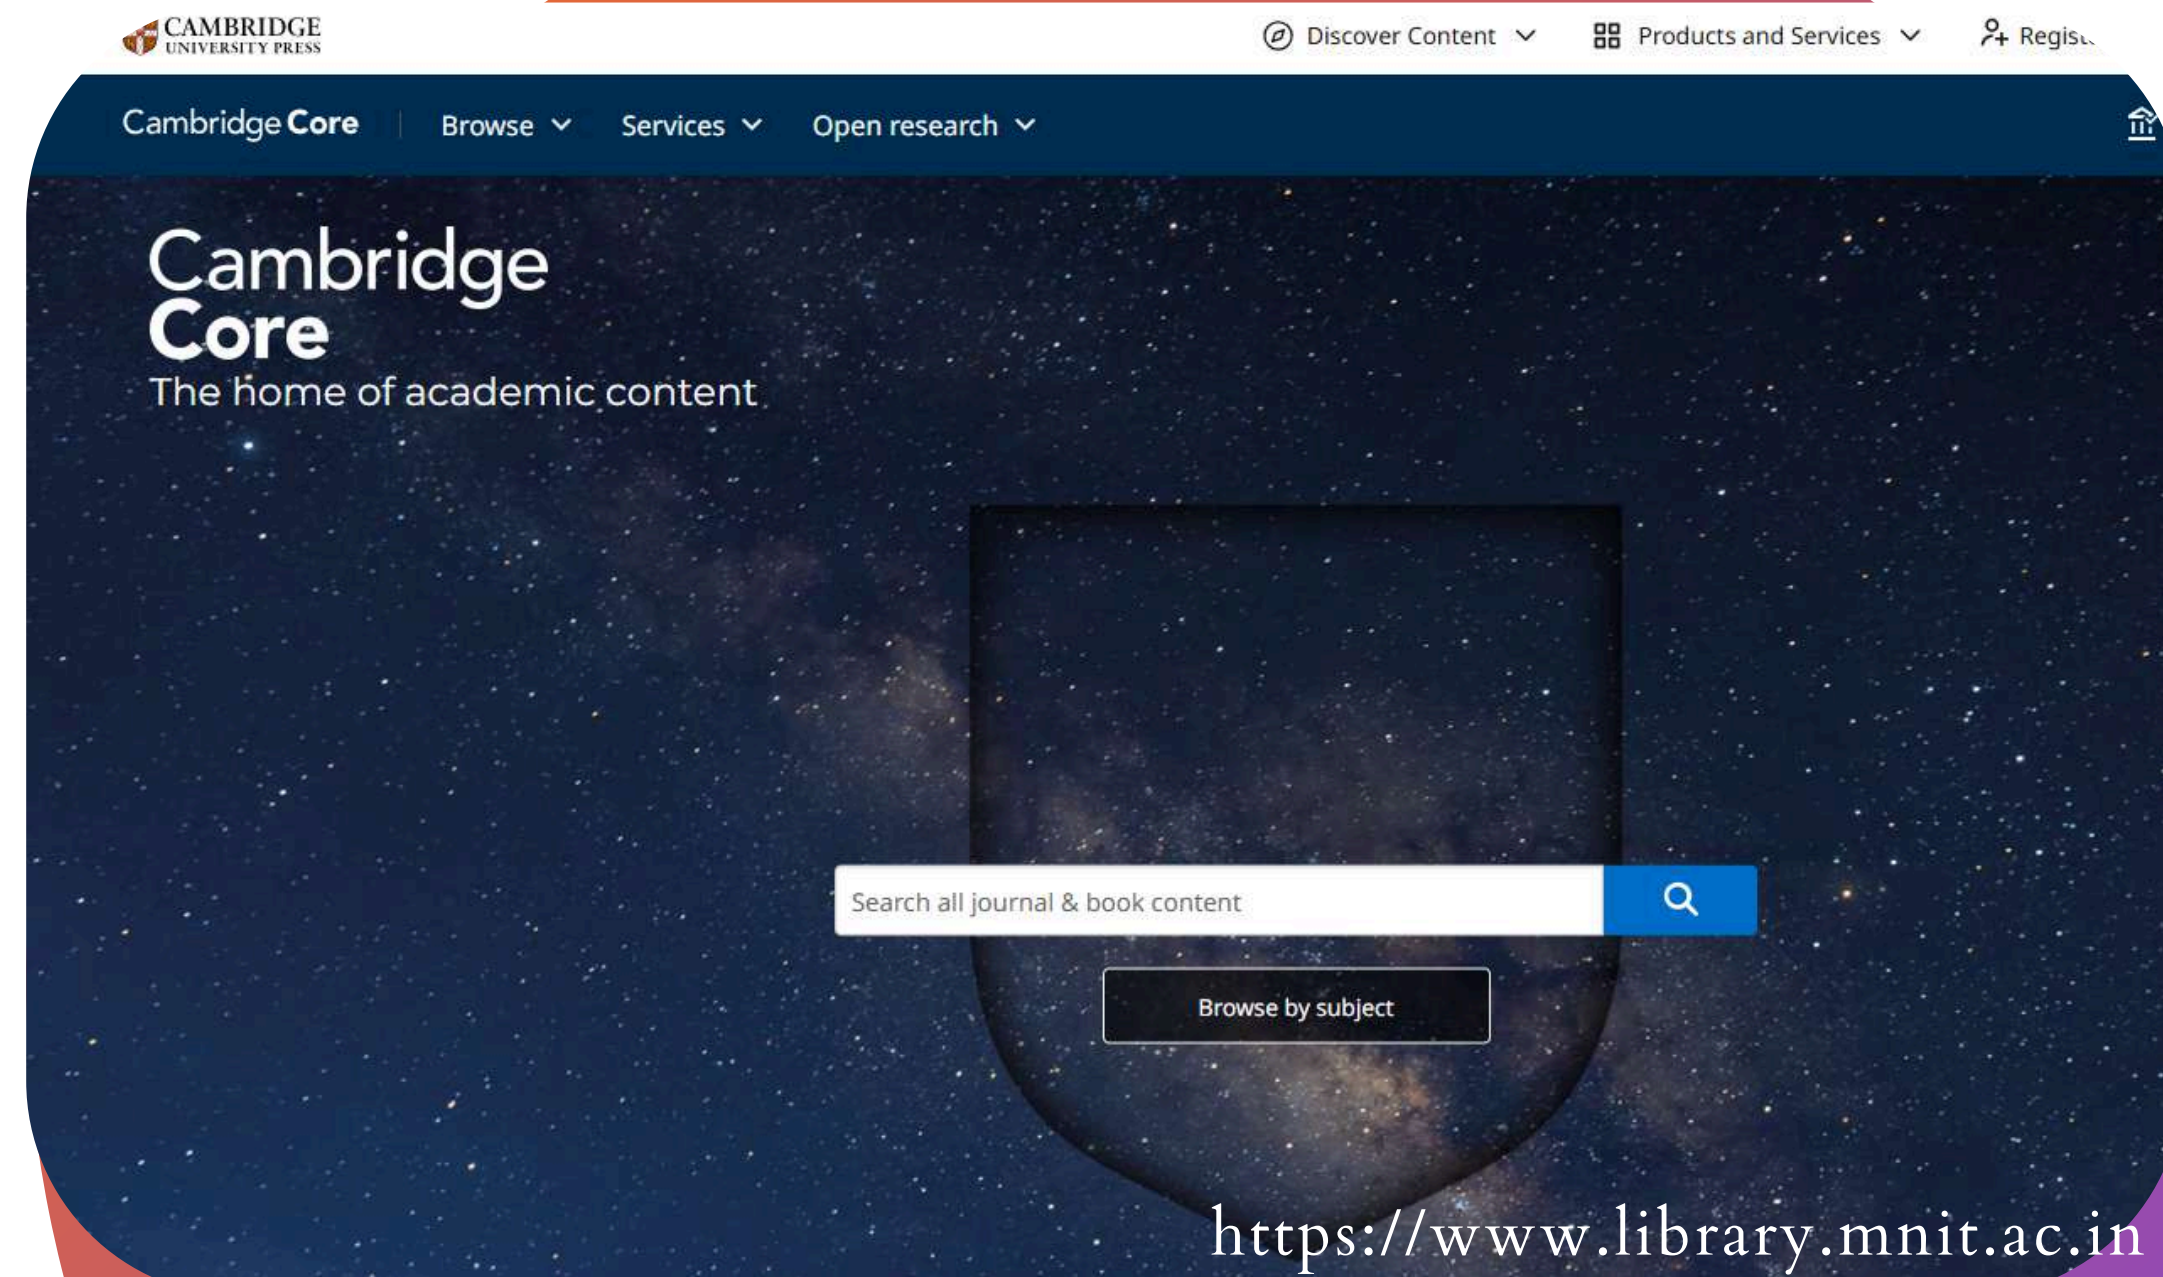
CAMBRIDGE
UNIVERSITY PRESS

Discover Content

Products and Services

Regis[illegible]

Cambridge Core

Browse

Services

Open research

Cambridge
Core
The home of academic content

Search all journal & book content

Browse by subject

https://www.library.mnit.ac.in